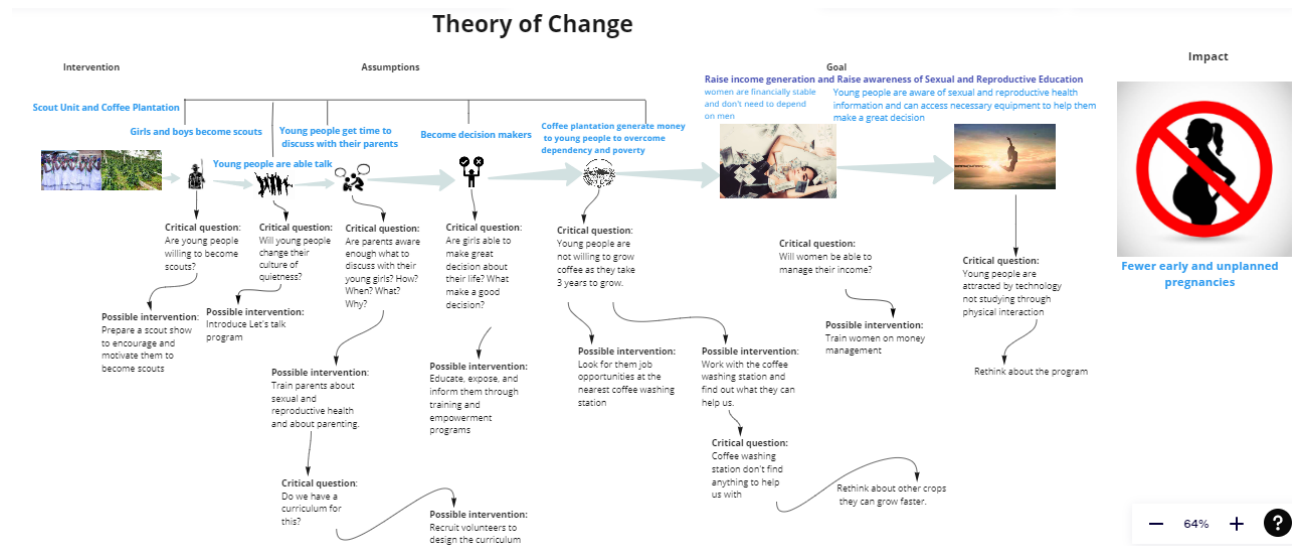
Theory of Change

Intervention

Assumptions

Goal

Impact

Scout Unit and Coffee Plantation

Girls and boys become scouts

Young people get time to discuss with their parents

Become decision makers

Coffee plantation generate money to young people to overcome dependency and poverty

Young people are able talk

Raise income generation and Raise awareness of Sexual and Reproductive Education

women are financially stable and don't need to depend on men

Young people are aware of sexual and reproductive health information and can access necessary equipment to help them make a great decision

Fewer early and unplanned pregnancies

Critical question: Are young people willing to become scouts?

Possible intervention: Prepare a scout show to encourage and motivate them to become scouts

Critical question: Will young people change their culture of quietness?

Possible intervention: Introduce Let's talk program

Critical question: Are parents aware enough what to discuss with their young girls? How? When? What? Why?

Possible intervention: Train parents about sexual and reproductive health and about parenting.

Critical question: Do we have a curriculum for this?

Possible intervention: Recruit volunteers to design the curriculum

Critical question: Are girls able to make great decision about their life? What make a good decision?

Possible intervention: Educate, expose, and inform them through training and empowerment programs

Critical question: Young people are not willing to grow coffee as they take 3 years to grow.

Possible intervention: Look for them job opportunities at the nearest coffee washing station

Possible intervention: Work with the coffee washing station and find out what they can help us.

Critical question: Coffee washing station don't find anything to help us with

Rethink about other crops they can grow faster.

Critical question: Will women be able to manage their income?

Possible intervention: Train women on money management

Critical question: Young people are attracted by technology not studying through physical interaction

Rethink about the program

64%

?